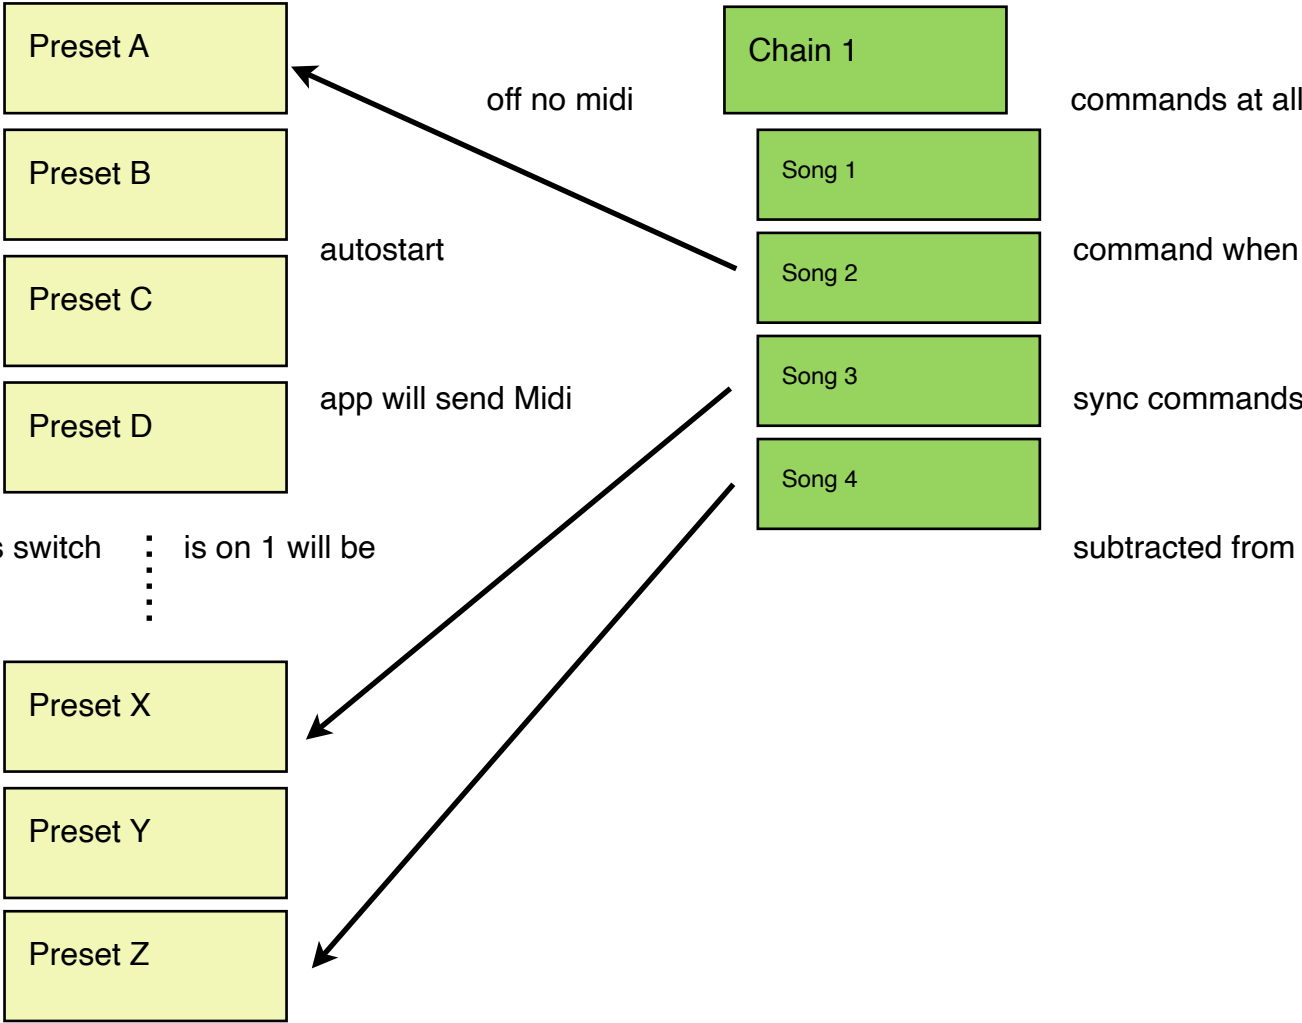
Preset A

Chain 1

off no midi

commands at all

Song 1

Preset B

autostart

Song 2

command when

Preset C

Song 3

app will send Midi

sync commands

Preset D

Song 4

s switch

is on 1 will be

subtracted from

Preset X

Preset Y

Preset Z